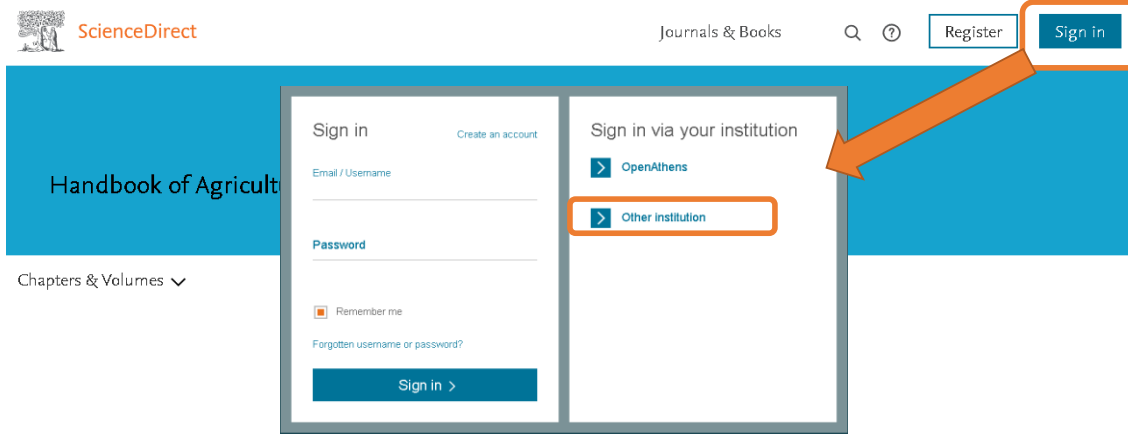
ScienceDirect

Journals & Books

Register

Sign in

Handbook of Agricult

Chapters & Volumes

Sign in

Create an account

Email / Username

Password

Remember me

Forgotten username or password?

Sign in >

Sign in via your institution

OpenAthens

Other institution